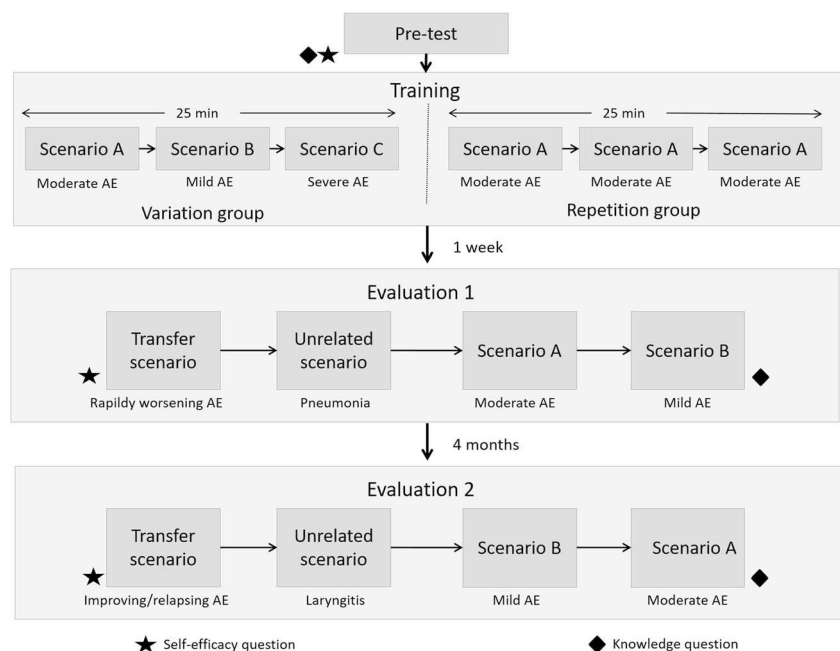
Pre-test

Training

25 min

Scenario A → Scenario B → Scenario C

Moderate AE Mild AE Severe AE

Variation group

25 min

Scenario A → Scenario A → Scenario A

Moderate AE Moderate AE Moderate AE

Repetition group

1 week

Evaluation 1

Transfer scenario → Unrelated scenario → Scenario A → Scenario B

Rapildy worsening AE Pneumonia Moderate AE Mild AE

4 months

Evaluation 2

Transfer scenario → Unrelated scenario → Scenario B → Scenario A

Improving/relapsing AE Laryngitis Mild AE Moderate AE

★ Self-efficacy question

◆ Knowledge question